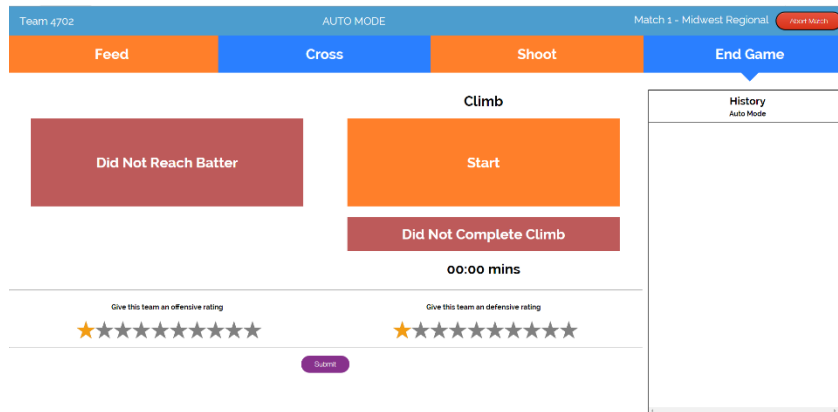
Team 4702

AUTO MODE

Match 1 - Midwest Regional

Abort Match

Feed

Cross

Shoot

End Game

Climb

Did Not Reach Batter

Start

Did Not Complete Climb

00:00 mins

History

Auto Mode

Give this team an offensive rating

Give this team an defensive rating

Submit